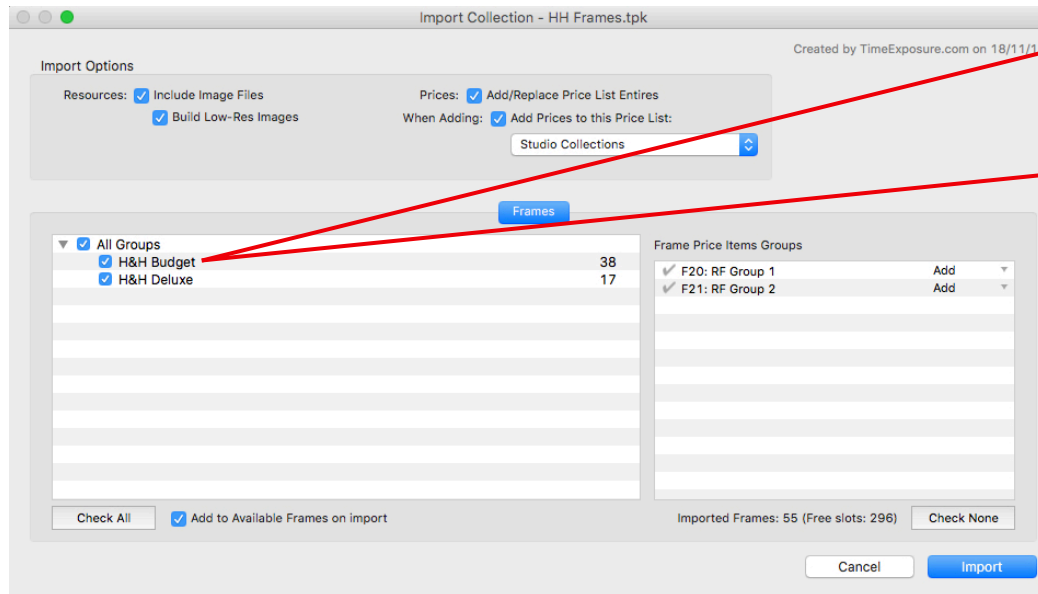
Import Collection - HH Frames.tpk

Created by TimeExposure.com on 18/11/1

Import Options

Resources: Include Image Files

Build Low-Res Images

Prices: Add/Replace Price List Entires

When Adding: Add Prices to this Price List:

Studio Collections

Frames

All Groups

H&H Budget 38

H&H Deluxe 17

Frame Price Items Groups

F20: RF Group 1 Add

F21: RF Group 2 Add

Check All

Add to Available Frames on import

Imported Frames: 55 (Free slots: 296)

Check None

Cancel

Import